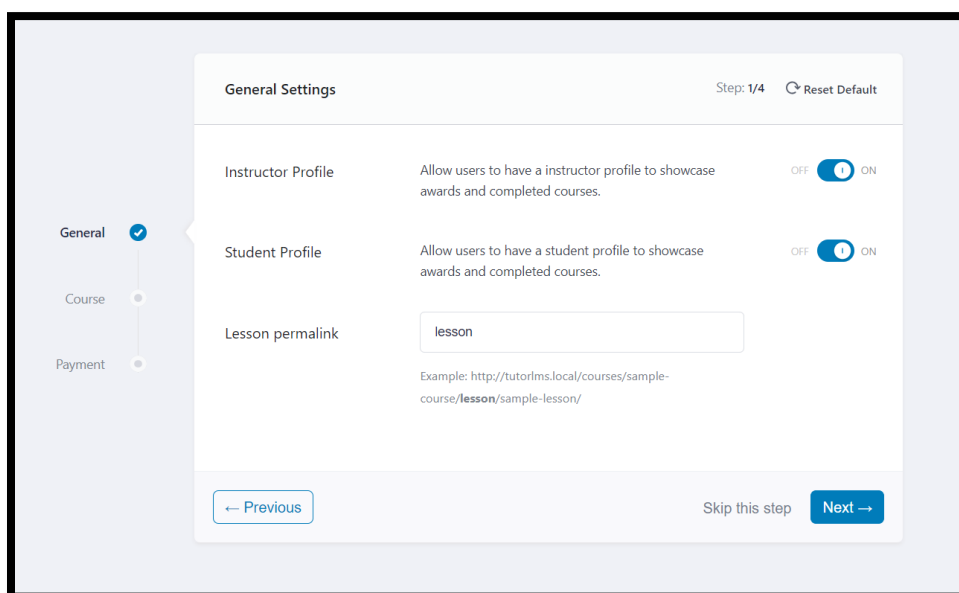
General

Course

Payment

General Settings

Step: 1/4

Reset Default

Instructor Profile

Allow users to have a instructor profile to showcase awards and completed courses.

OFF ON

Student Profile

Allow users to have a student profile to showcase awards and completed courses.

OFF ON

Lesson permalink

lesson

Example: http://tutorlms.local/courses/sample-course/**lesson**/sample-lesson/

← Previous

Skip this step

Next →